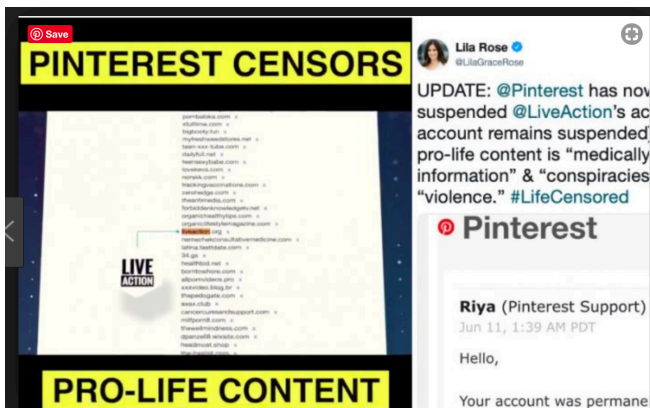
Save

PINTEREST CENSORS

pornbataka.com
stufitme.com
bigbooty.fun
mytesthewebstores.net
teen-xxx-tube.com
dailyfull.net
teensexybabe.com
lovekeys.com
nonask.com
trackingvaccinations.com
zerohedge.com
theanfimedia.com
forbiddenknowledgetv.net
organichealthytips.com
organiclifestylemagazine.com
liveaction.org
nemachekconsultativemedicine.com
latina.fashtube.com
34.gs
healthbot.net
borntowhore.com
allpornvideos.pro
xxxvideo.blog.br
thepedogate.com
ssss.club
cancercuresandsupport.com
milfporn8.com
thewellmindness.com
dpanze68.wixsite.com
headmost.shop
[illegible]

LIVE ACTION

PRO-LIFE CONTENT

Lila Rose
@LilaGraceRose

UPDATE: @Pinterest has nov suspended @LiveAction's ac account remains suspended) pro-life content is "medically information" & "conspiracies "violence." #LifeCensored

Pinterest

Riya (Pinterest Support)
Jun 11, 1:39 AM PDT

Hello,

Your account was permane